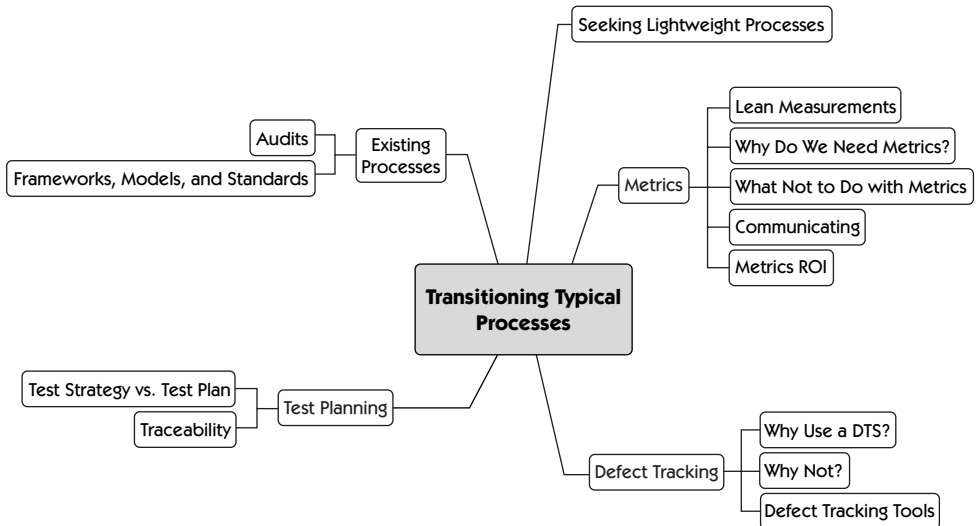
Seeking Lightweight Processes

Audits

Existing Processes

Frameworks, Models, and Standards

Lean Measurements

Why Do We Need Metrics?

Metrics

What Not to Do with Metrics

Communicating

Metrics ROI

Transitioning Typical Processes

Test Strategy vs. Test Plan

Test Planning

Traceability

Why Use a DTS?

Defect Tracking

Why Not?

Defect Tracking Tools